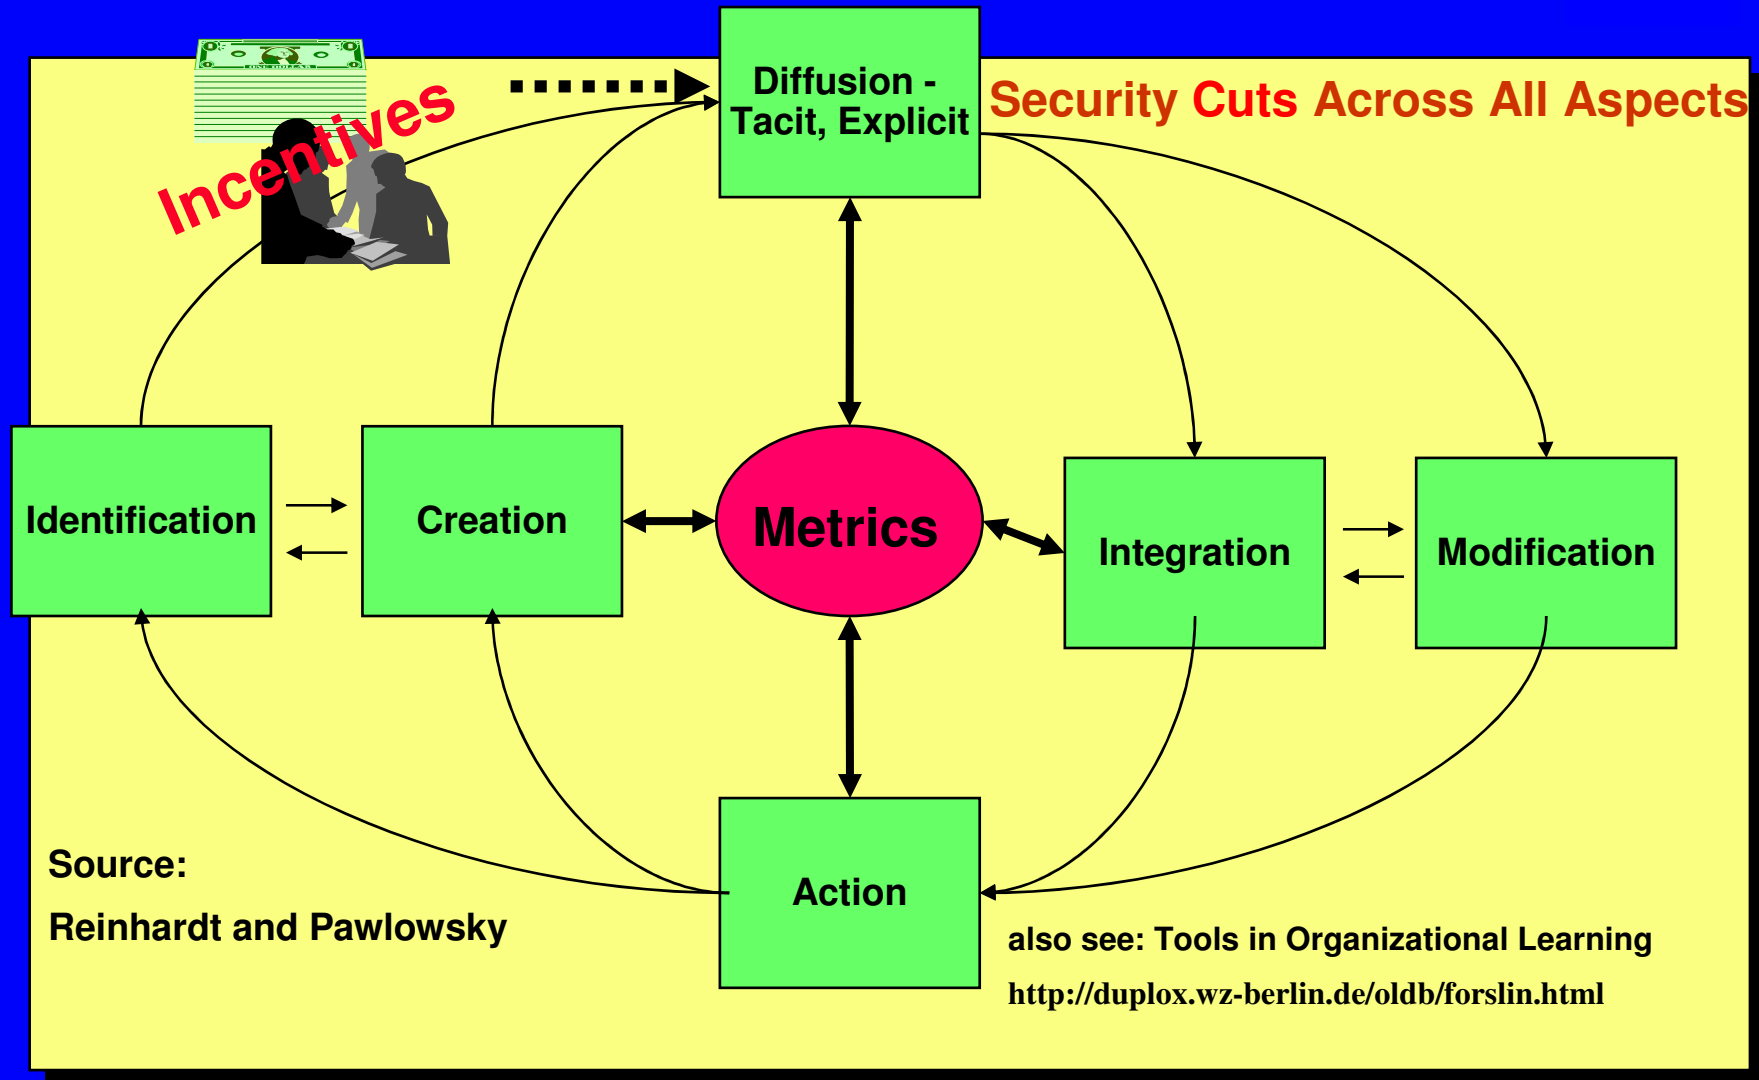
Incentives

Diffusion - Tacit, Explicit

Security Cuts Across All Aspects

Identification

Creation

Metrics

Integration

Modification

Action

Source:

Reinhardt and Pawlowsky

also see: Tools in Organizational Learning

http://duplox.wz-berlin.de/oldb/forslin.html